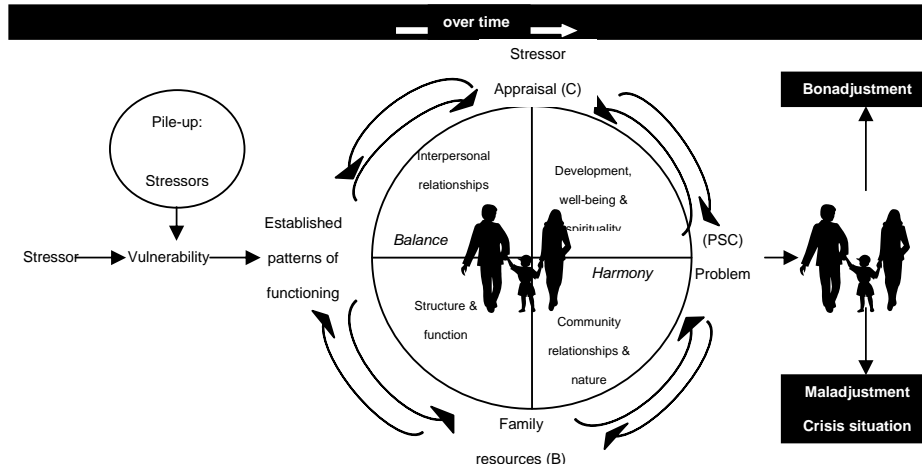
over time

Stressor

Appraisal (C)

Bonadjustment

Pile-up:

Stressors

Interpersonal relationships

Development, well-being & spirituality

Established patterns of functioning

Balance

Harmony

(PSC) Problem

Stressor

Vulnerability

Structure & function

Community relationships & nature

Family resources (B)

Maladjustment

Crisis situation